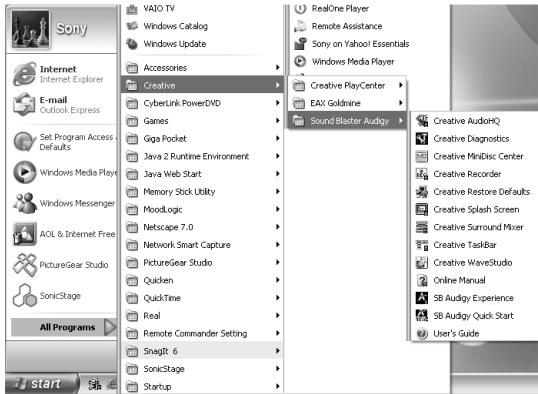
Sony

Internet
Internet Explorer

E-mail
Outlook Express

Set Program Access Defaults

Windows Media Playe

Windows Messenger

AOL & Internet Free

PictureGear Studio

SonicStage

All Programs

start

VAIO TV
Windows Catalog
Windows Update
Accessories
Creative
CyberLink PowerDVD
Games
Giga Pocket
Java 2 Runtime Environment
Java Web Start
Memory Stick Utility
MoodLogic
Netscape 7.0
Network Smart Capture
PictureGear Studio
Quicken
QuickTime
Real
Remote Commander Setting
SnagIt 6
SonicStage
Startup

RealOne Player
Remote Assistance
Sony on Yahoo! Essentials
Windows Media Player

Creative PlayCenter
EAX Goldmine
Sound Blaster Audigy

Creative AudioHQ
Creative Diagnostics
Creative MiniDisc Center
Creative Recorder
Creative Restore Defaults
Creative Splash Screen
Creative Surround Mixer
Creative TaskBar
Creative WaveStudio
Online Manual
SB Audigy Experience
SB Audigy Quick Start
User's Guide